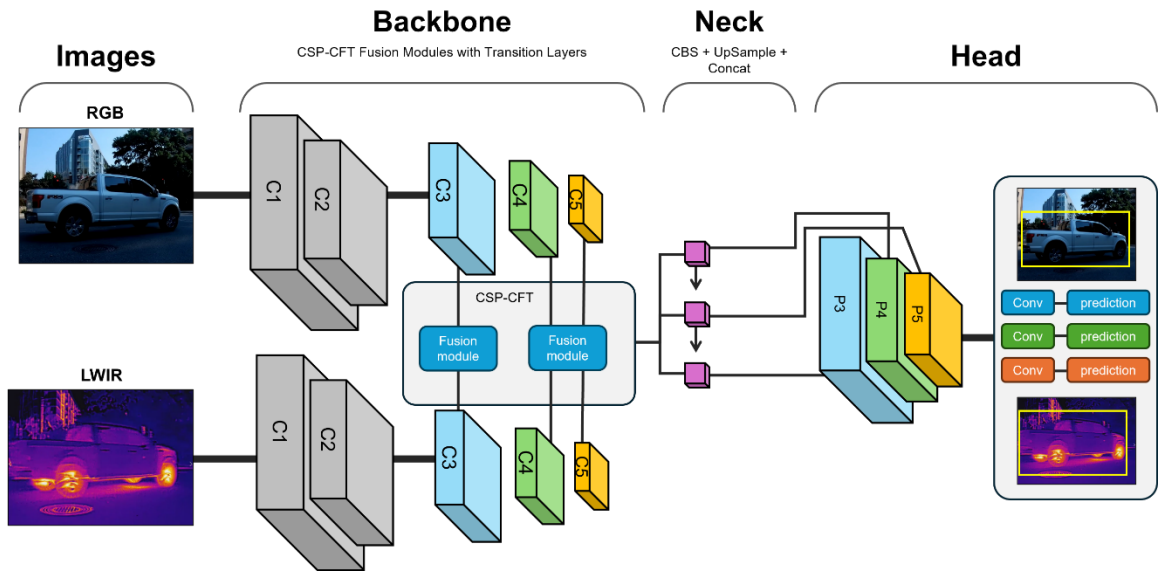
Images

Backbone
CSP-CFT Fusion Modules with Transition Layers

Neck
CBS + UpSample + Concat

Head

RGB

LWIR

C1

C2

C3

C4

C5

CSP-CFT

Fusion module

Fusion module

C1

C2

C3

C4

C5

P3

P4

P5

Conv

prediction

Conv

prediction

Conv

prediction